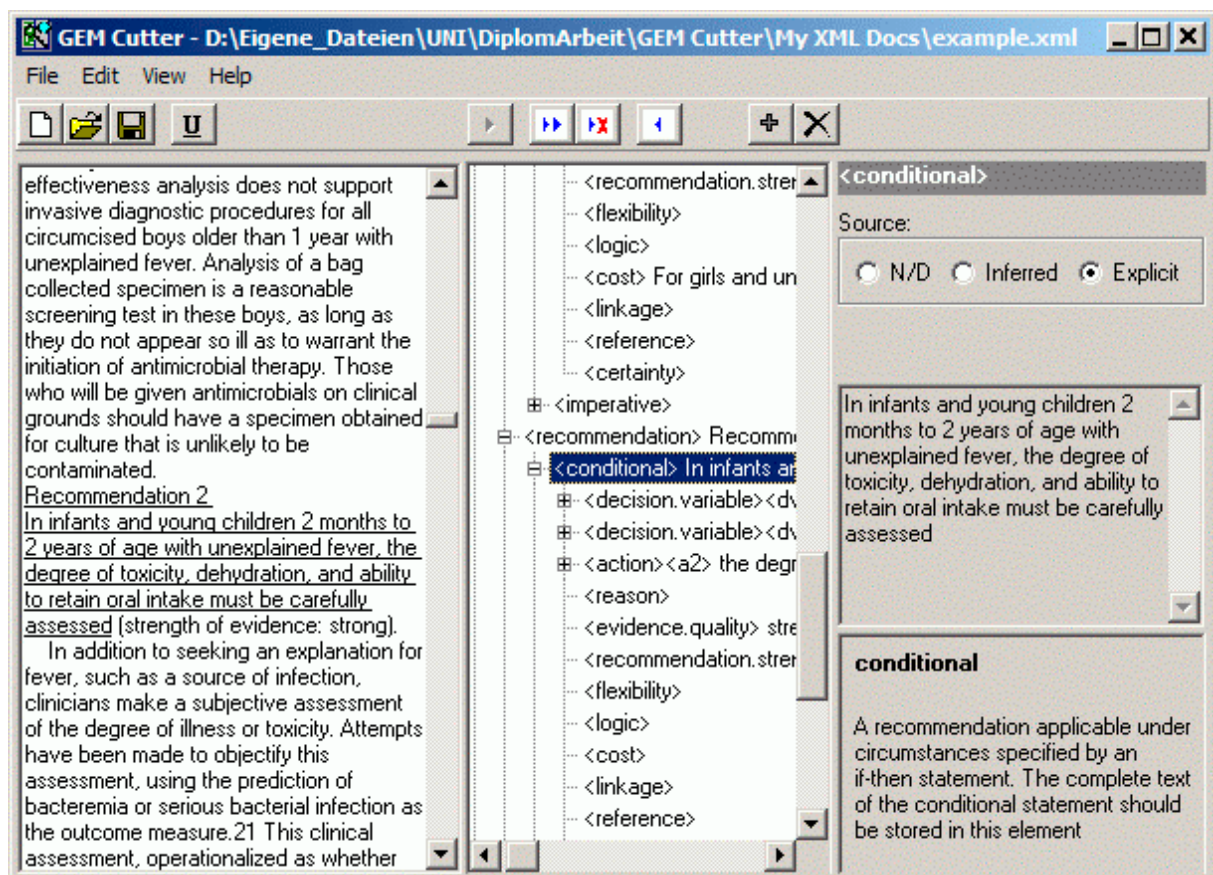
GEM Cutter - D:\Eigene_Dateien\UNI\DiplomArbeit\GEM Cutter\My XML Docs\example.xml

File Edit View Help

U

effectiveness analysis does not support invasive diagnostic procedures for all circumcised boys older than 1 year with unexplained fever. Analysis of a bag collected specimen is a reasonable screening test in these boys, as long as they do not appear so ill as to warrant the initiation of antimicrobial therapy. Those who will be given antimicrobials on clinical grounds should have a specimen obtained for culture that is unlikely to be contaminated.
Recommendation 2
In infants and young children 2 months to 2 years of age with unexplained fever, the degree of toxicity, dehydration, and ability to retain oral intake must be carefully assessed (strength of evidence: strong).
In addition to seeking an explanation for fever, such as a source of infection, clinicians make a subjective assessment of the degree of illness or toxicity. Attempts have been made to objectify this assessment, using the prediction of bacteremia or serious bacterial infection as the outcome measure.21 This clinical assessment, operationalized as whether

<recommendation.stre
<flexibility>
<logic>
<cost> For girls and un
<linkage>
<reference>
<certainty>
<imperative>
<recommendation> Recomm
<conditional> In infants a
<decision.variable><dv
<decision.variable><dv
<action><a2> the degr
<reason>
<evidence.quality> stre
<recommendation.stre
<flexibility>
<logic>
<cost>
<linkage>
<reference>

<conditional>
Source:
N/D Inferred Explicit

In infants and young children 2 months to 2 years of age with unexplained fever, the degree of toxicity, dehydration, and ability to retain oral intake must be carefully assessed

conditional

A recommendation applicable under circumstances specified by an if-then statement. The complete text of the conditional statement should be stored in this element